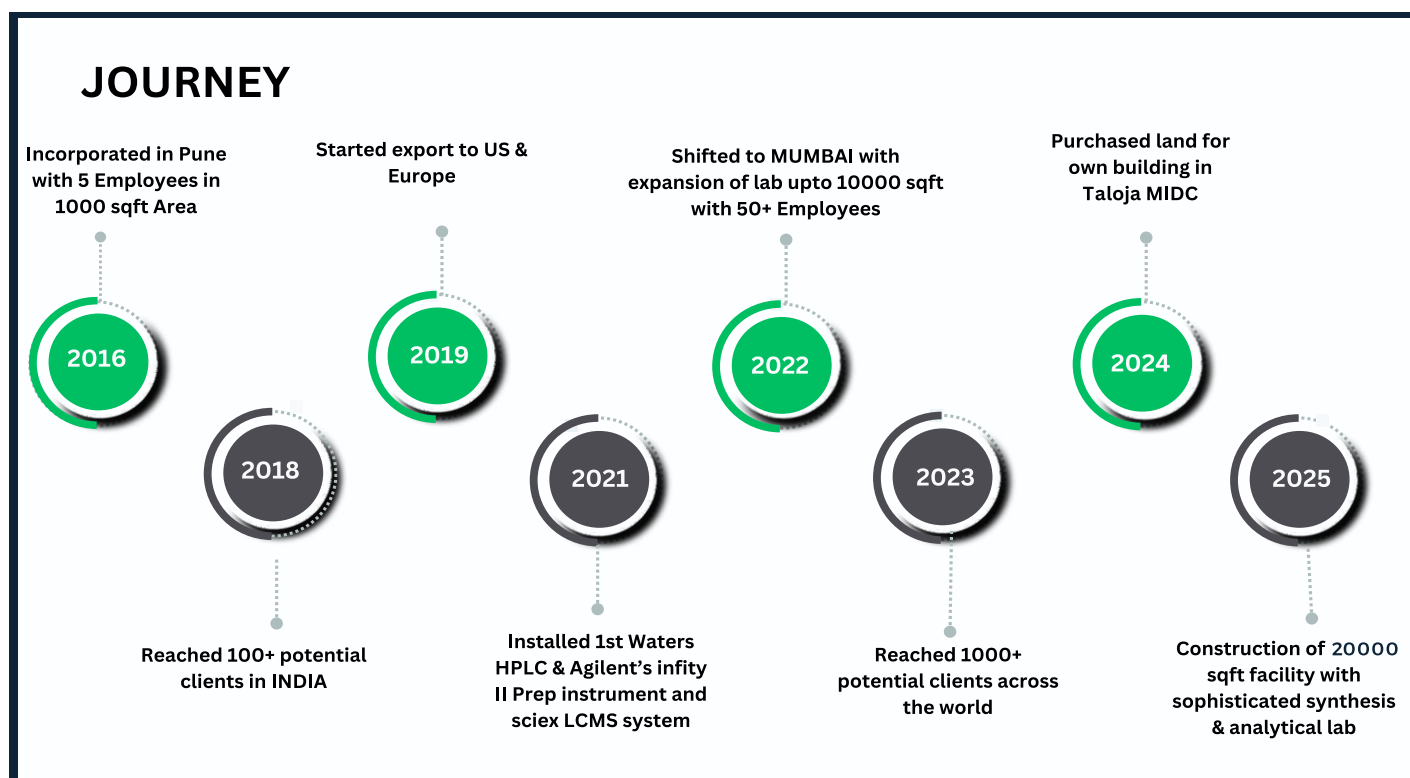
JOURNEY

Incorporated in Pune with 5 Employees in 1000 sqft Area

2016

2018

Reached 100+ potential clients in INDIA

Started export to US & Europe

2019

2021

Installed 1st Waters HPLC & Agilent’s infity II Prep instrument and sciex LCMS system

Shifted to MUMBAI with expansion of lab upto 10000 sqft with 50+ Employees

2022

2023

Reached 1000+ potential clients across the world

Purchased land for own building in Taloja MIDC

2024

2025

Construction of 20000 sqft facility with sophisticated synthesis & analytical lab